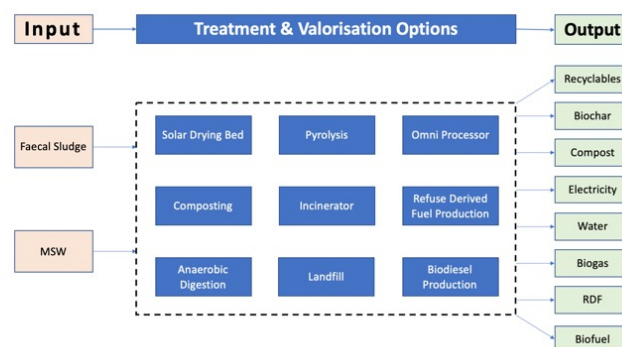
Input

Treatment & Valorisation Options

Output

Faecal Sludge

MSW

Solar Drying Bed

Pyrolysis

Omni Processor

Composting

Incinerator

Refuse Derived Fuel Production

Anaerobic Digestion

Landfill

Biodiesel Production

Recyclables

Biochar

Compost

Electricity

Water

Biogas

RDF

Biofuel